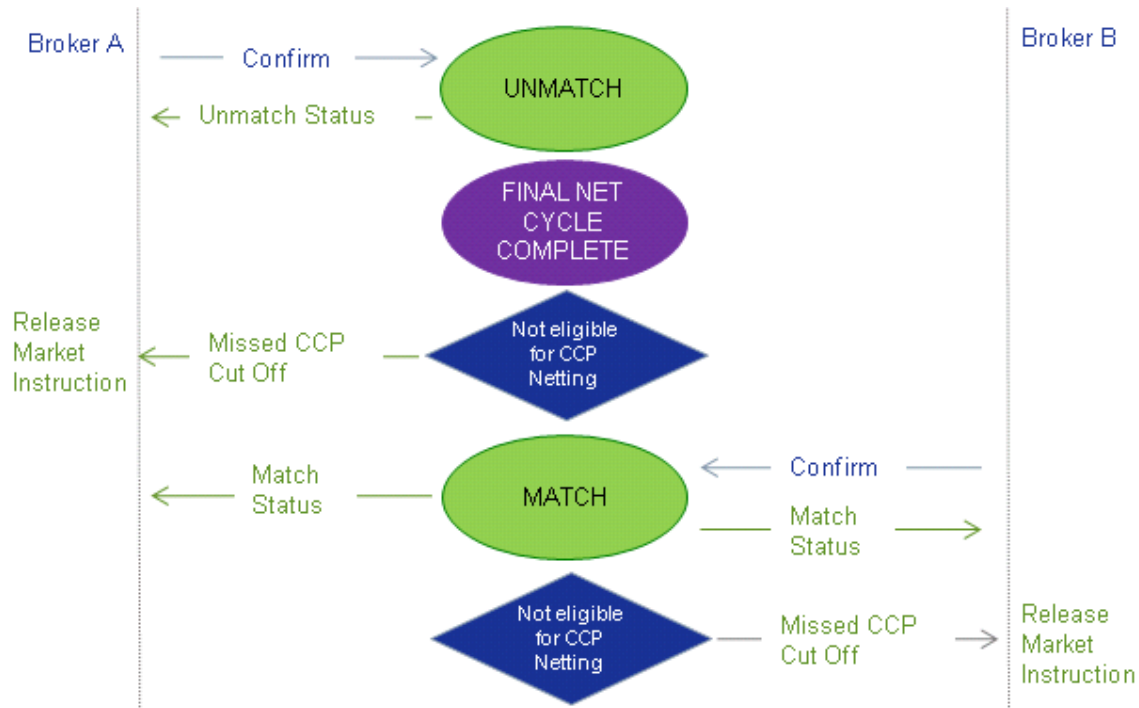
Broker A

Broker B

Confirm

UNMATCH

Unmatch Status

FINAL NET CYCLE COMPLETE

Release Market Instruction

Missed CCP Cut Off

Not eligible for CCP Netting

Confirm

Match Status

MATCH

Match Status

Not eligible for CCP Netting

Missed CCP Cut Off

Release Market Instruction